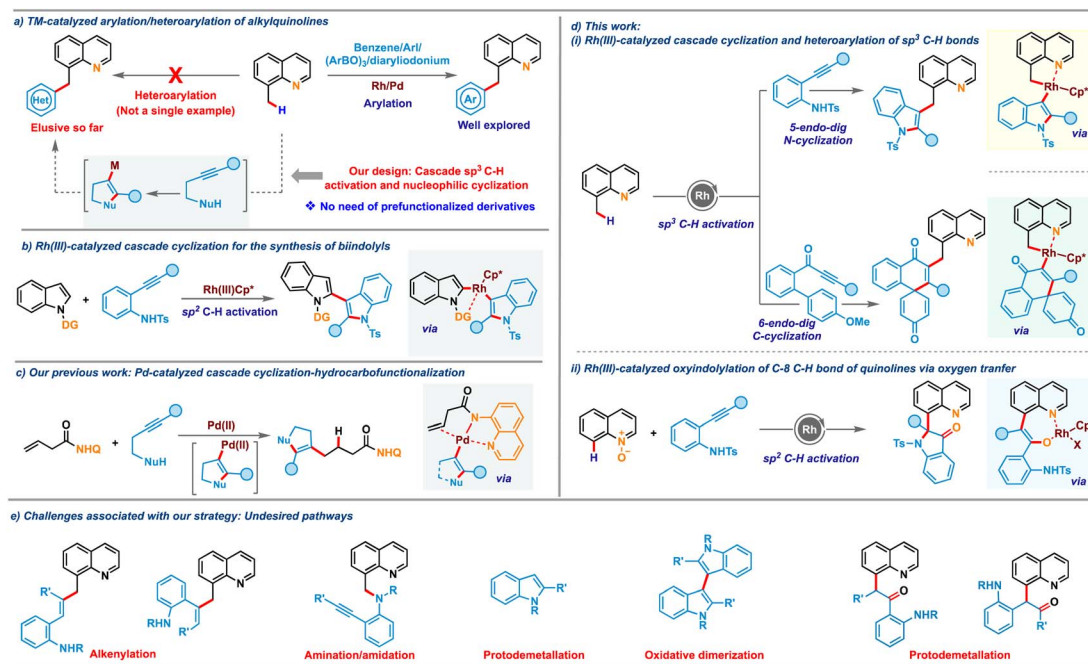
a) TM-catalyzed arylation/heteroarylation of alkylquinolines

Het

N

X

Heteroarylation (Not a single example)

Elusive so far

N

H

Benzene/ArI/ (ArBO)$_3$/diaryliodonium

Rh/Pd

Arylation

N

Ar

Well explored

M

Nu

NuH

Our design: Cascade sp$^3$ C-H activation and nucleophilic cyclization

❖ No need of prefunctionalized derivatives

b) Rh(III)-catalyzed cascade cyclization for the synthesis of biindolyls

N DG

+

NHTs

Rh(III)Cp*

sp$^2$ C-H activation

N DG

N Ts

Cp*

Rh

N DG

N Ts

via

c) Our previous work: Pd-catalyzed cascade cyclization-hydrocarbofunctionalization

O

NHQ

+

NuH

Pd(II)

Pd(II)

Nu

Nu

H

O

NHQ

N

Pd

N

Nu

via

d) This work:

(i) Rh(III)-catalyzed cascade cyclization and heteroarylation of sp$^3$ C-H bonds

N

H

Rh

sp$^3$ C-H activation

NHTs

5-endo-dig N-cyclization

N Ts

N

N

Rh

Cp*

N Ts

via

O

OMe

6-endo-dig C-cyclization

O

N

O

N

Rh

Cp*

O

O

via

ii) Rh(III)-catalyzed oxyindolylation of C-8 C-H bond of quinolines via oxygen tranfer

N

+

O$^-$

H

+

NHTs

Rh

sp$^2$ C-H activation

Ts

N

O

N

N

O

Rh

Cp

X

NHTs

via

e) Challenges associated with our strategy: Undesired pathways

N

R'

NHR

Alkenylation

N

RHN

N

N

R

R'

Amination/amidation

N

R

R'

Protodemetallation

R

N

R'

N

R

R'

Oxidative dimerization

N

R'

O

NHR

RHN

N

O

R'

Protodemetallation